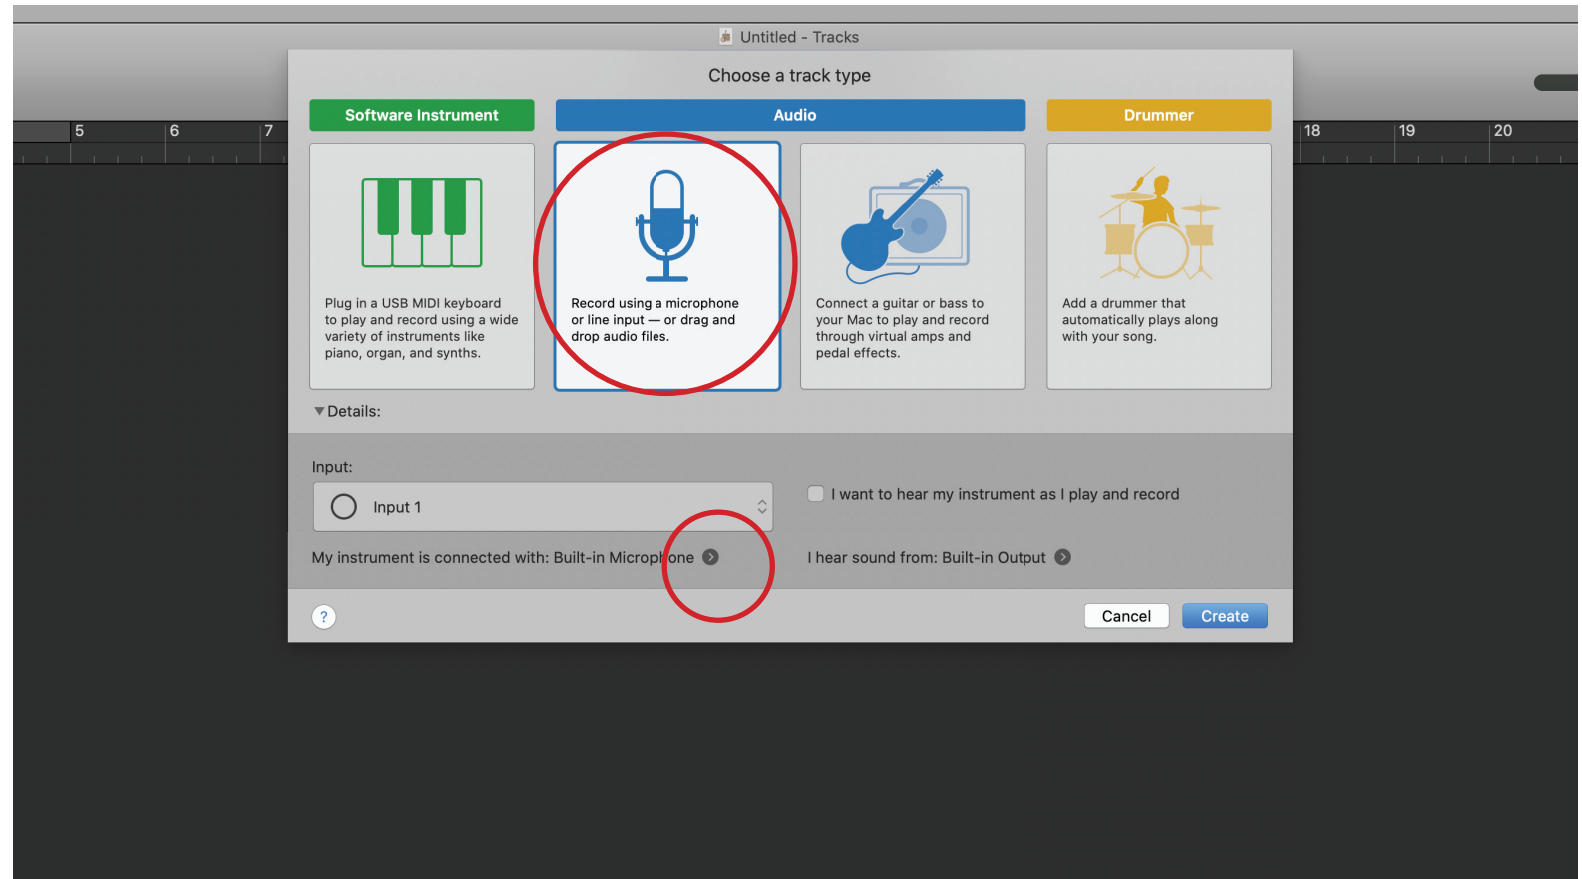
Untitled - Tracks

5 6 7 18 19 20

Choose a track type

Software Instrument

Audio

Drummer

Plug in a USB MIDI keyboard to play and record using a wide variety of instruments like piano, organ, and synths.

Record using a microphone or line input — or drag and drop audio files.

Connect a guitar or bass to your Mac to play and record through virtual amps and pedal effects.

Add a drummer that automatically plays along with your song.

▼Details:

Input:

Input 1

I want to hear my instrument as I play and record

My instrument is connected with: Built-in Microphone

I hear sound from: Built-in Output

?

Cancel

Create